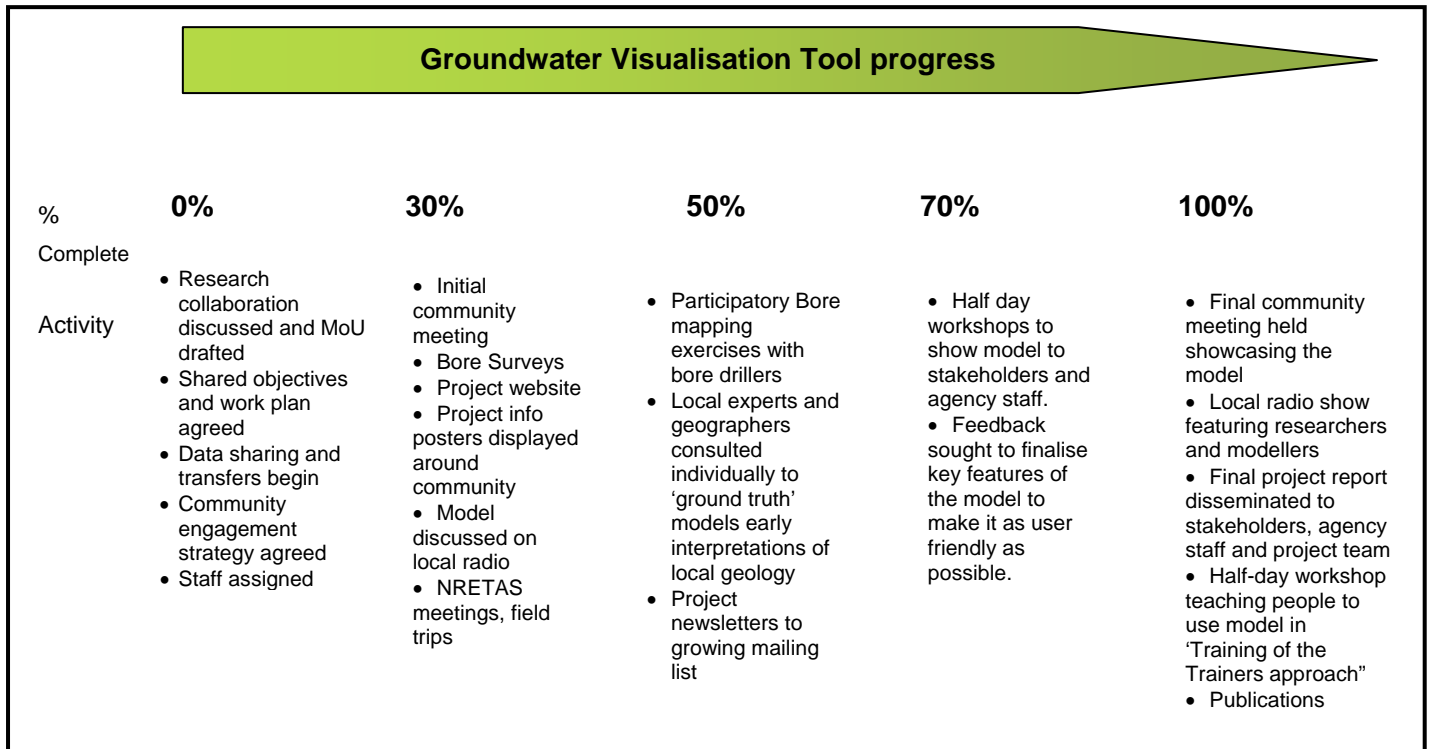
Groundwater Visualisation Tool progress

% Complete

Activity

0%

- Research collaboration discussed and MoU drafted
- Shared objectives and work plan agreed
- Data sharing and transfers begin
- Community engagement strategy agreed
- Staff assigned

30%

- Initial community meeting
- Bore Surveys
- Project website
- Project info posters displayed around community
- Model discussed on local radio
- NRETAS meetings, field trips

50%

- Participatory Bore mapping exercises with bore drillers
- Local experts and geographers consulted individually to 'ground truth' models early interpretations of local geology
- Project newsletters to growing mailing list

70%

- Half day workshops to show model to stakeholders and agency staff.
- Feedback sought to finalise key features of the model to make it as user friendly as possible.

100%

- Final community meeting held showcasing the model
- Local radio show featuring researchers and modellers
- Final project report disseminated to stakeholders, agency staff and project team
- Half-day workshop teaching people to use model in 'Training of the Trainers approach"
- Publications